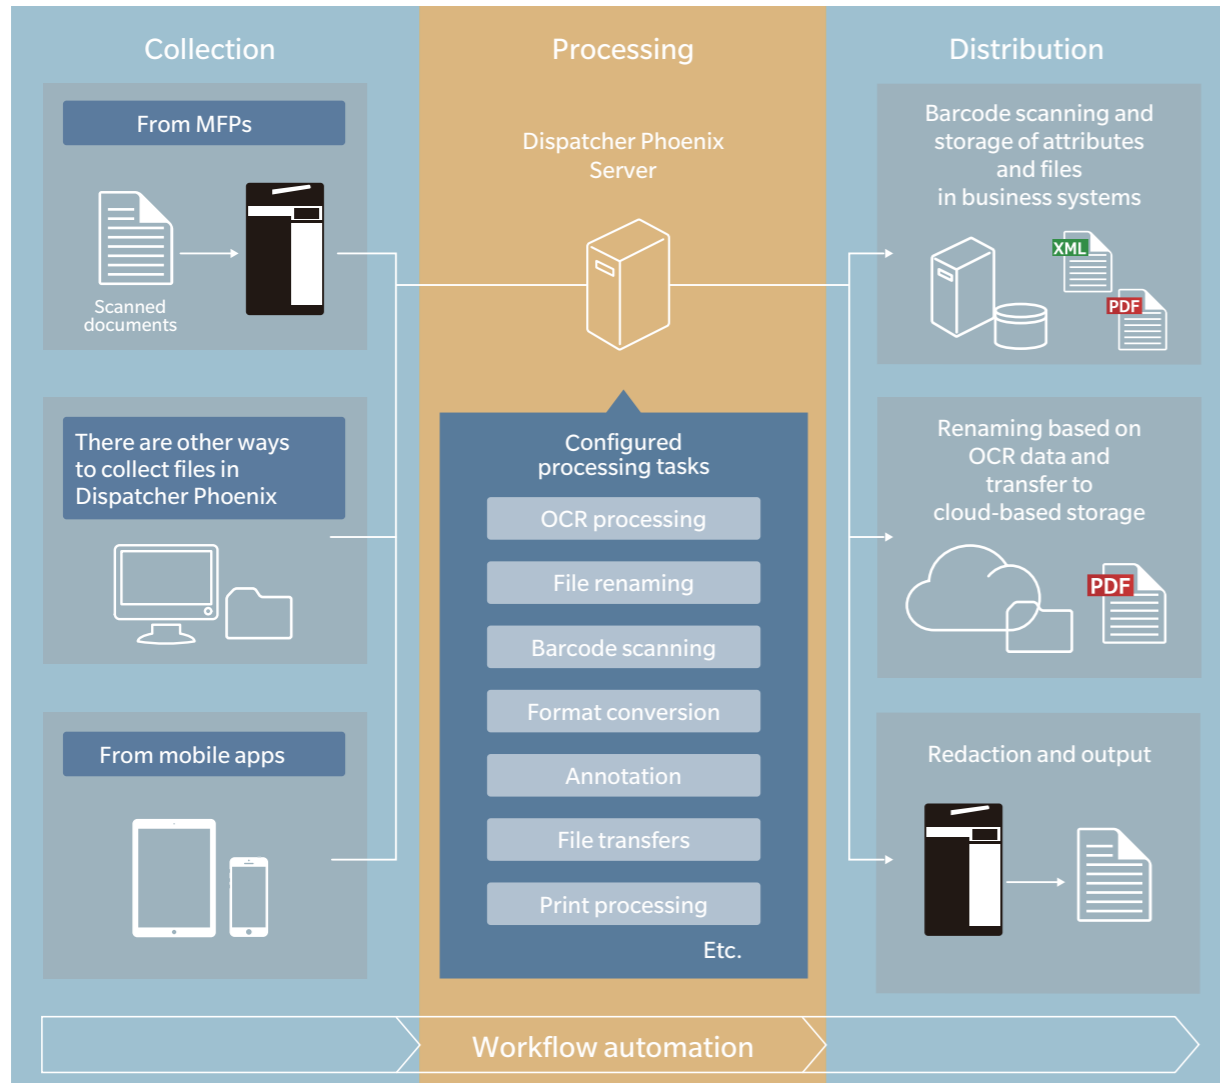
Collection

From MFPs

Scanned documents

There are other ways to collect files in Dispatcher Phoenix

From mobile apps

Processing

Dispatcher Phoenix Server

Configured processing tasks

OCR processing

File renaming

Barcode scanning

Format conversion

Annotation

File transfers

Print processing

Etc.

Distribution

Barcode scanning and storage of attributes and files in business systems

XML

PDF

Renaming based on OCR data and transfer to cloud-based storage

PDF

Redaction and output

Workflow automation